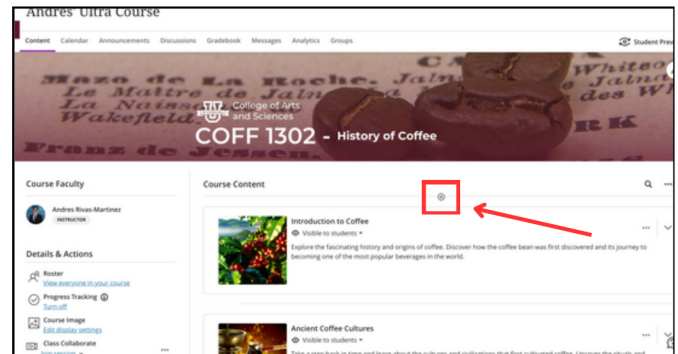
Andres' Ultra Course

Content Calendar Announcements Discussions Gradebook Messages Analytics Groups

Student Prev

Mazo de La Roche, Jalna
Le Maître de Jalna
La Naissance
Wakefield
Franz de Jessen.

College of Arts and Sciences

COFF 1302 - History of Coffee

Course Faculty

Andres Rivas-Martinez
INSTRUCTOR

Details & Actions

Roster
View everyone in your course

Progress Tracking
Turn off

Course Image
Edit display settings

Class Collaborate
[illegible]

Course Content

Introduction to Coffee
Visible to students
Explore the fascinating history and origins of coffee. Discover how the coffee bean was first discovered and its journey to becoming one of the most popular beverages in the world.

Ancient Coffee Cultures
Visible to students
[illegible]